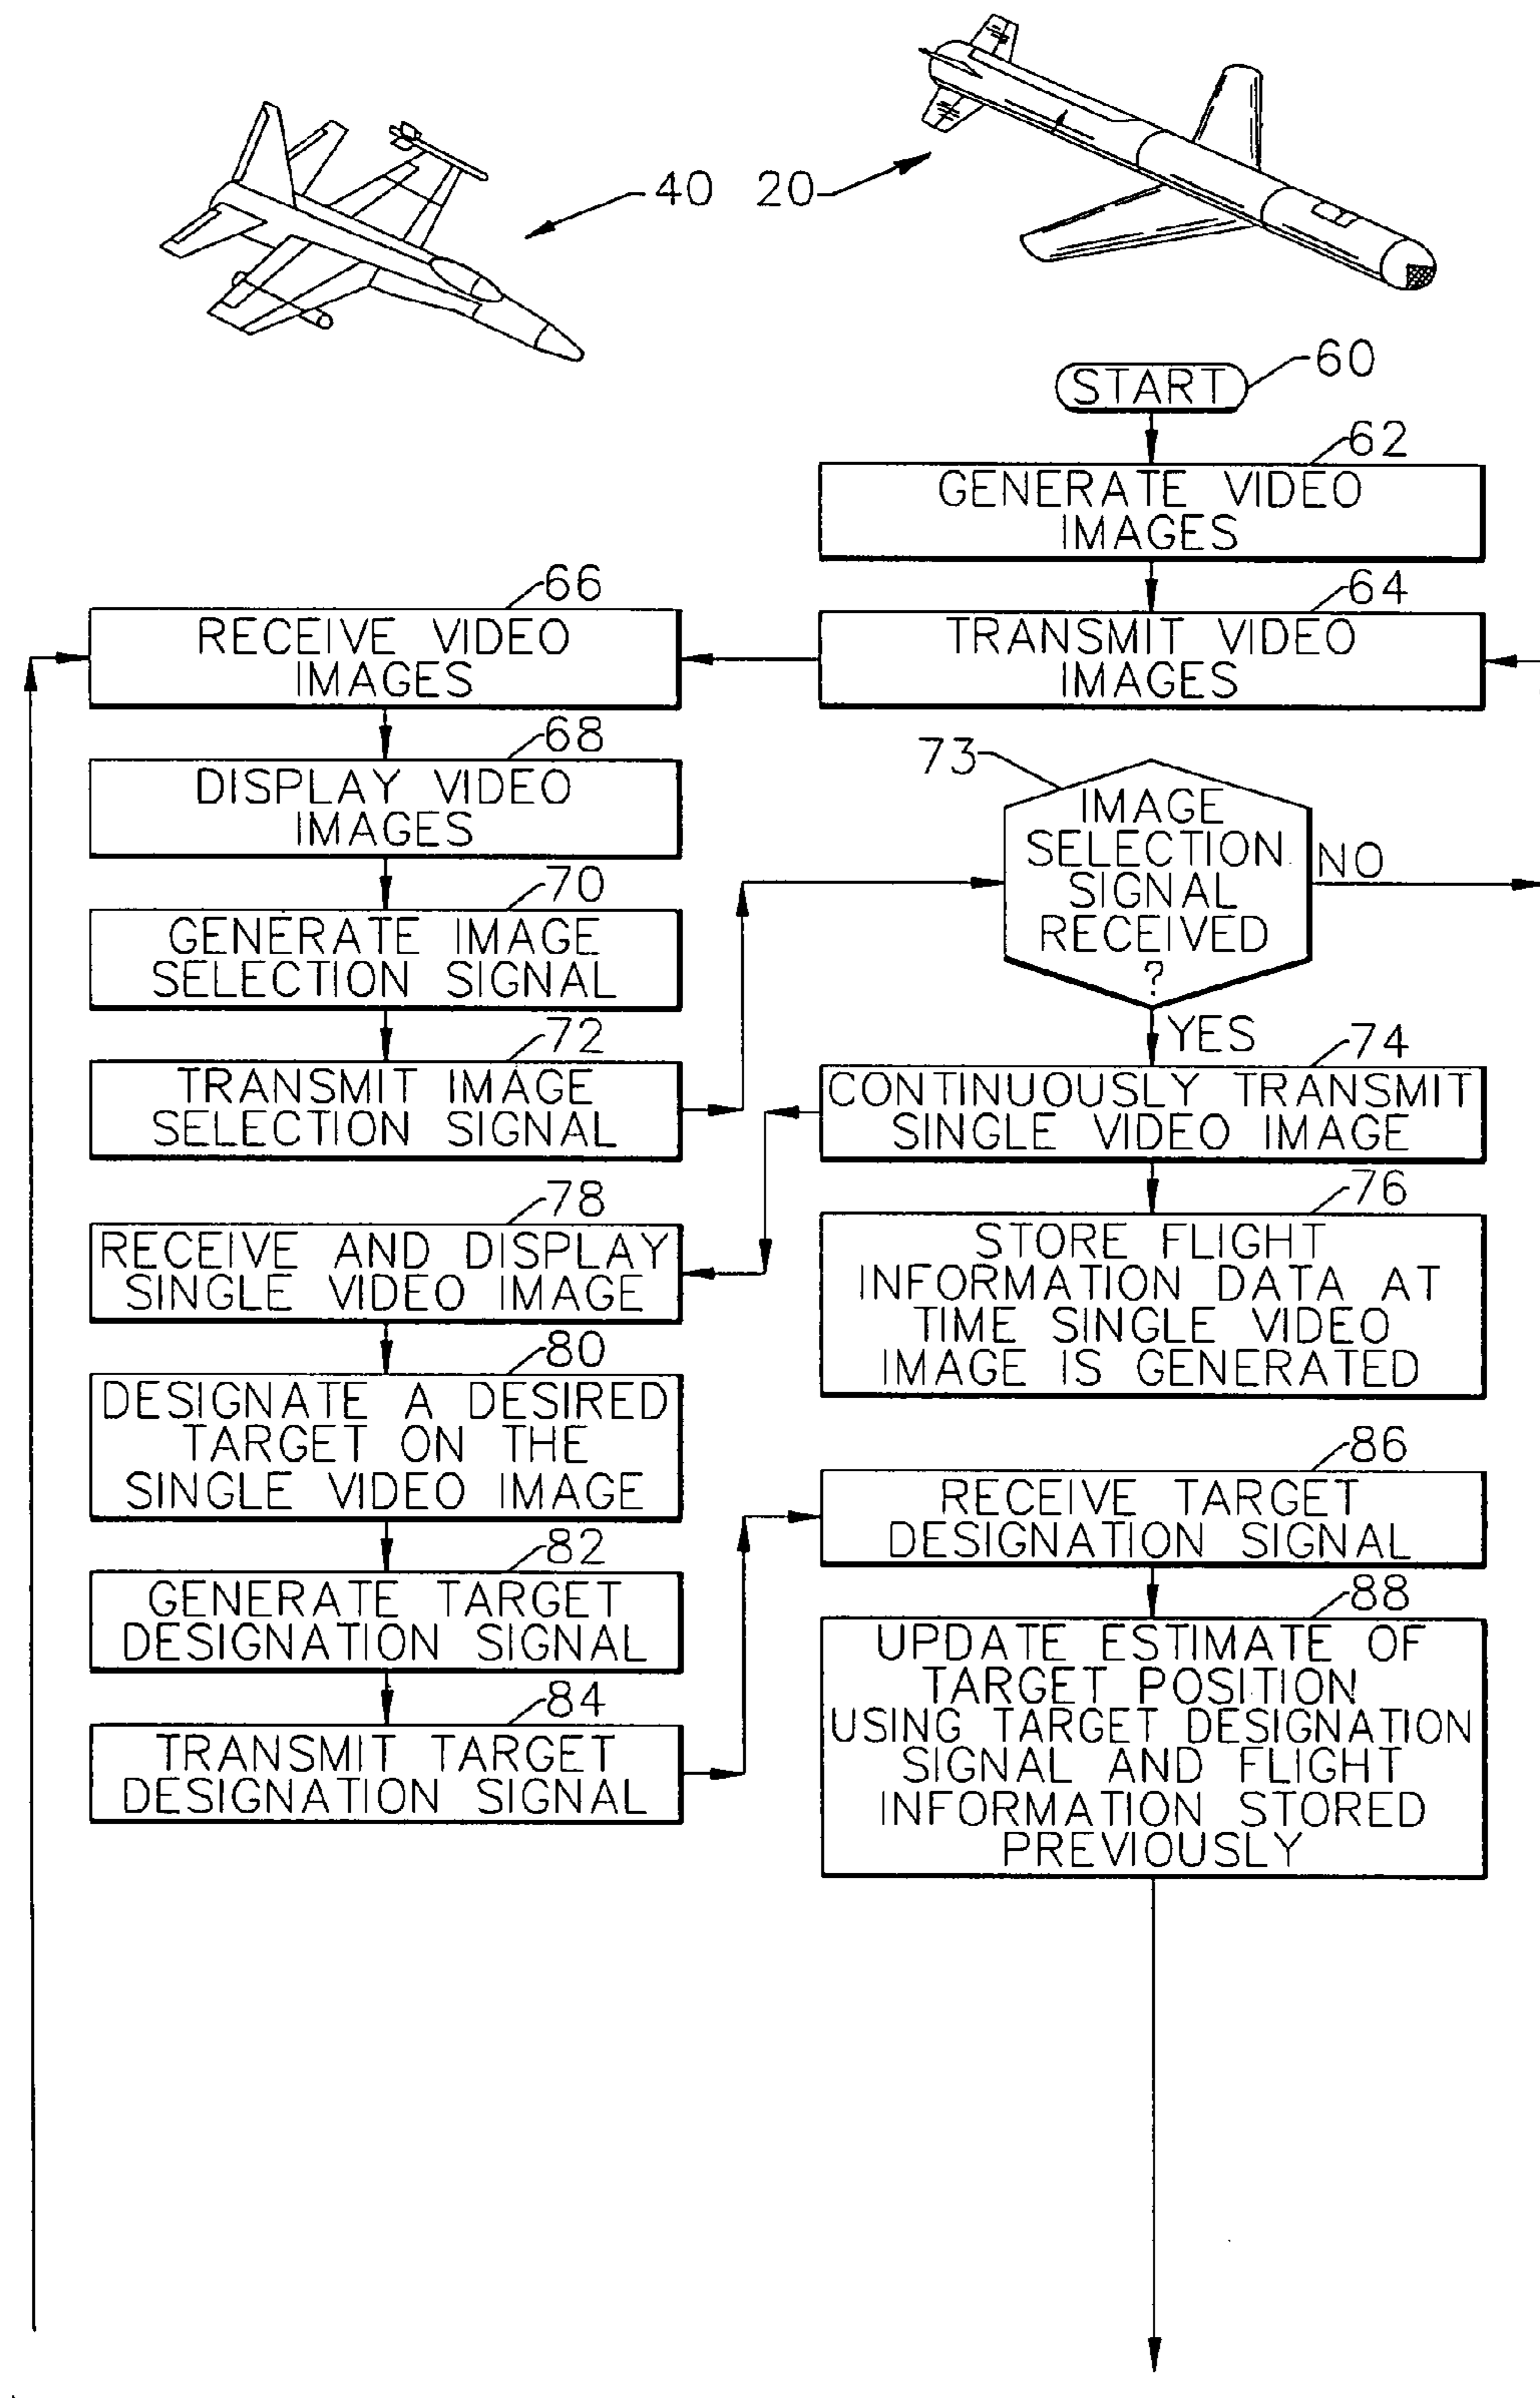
40
20
START
60
GENERATE VIDEO IMAGES
62
TRANSMIT VIDEO IMAGES
64
RECEIVE VIDEO IMAGES
66
DISPLAY VIDEO IMAGES
68
GENERATE IMAGE SELECTION SIGNAL
70
TRANSMIT IMAGE SELECTION SIGNAL
72
73
IMAGE SELECTION SIGNAL RECEIVED ?
NO
YES
CONTINUOUSLY TRANSMIT SINGLE VIDEO IMAGE
74
STORE FLIGHT INFORMATION DATA AT TIME SINGLE VIDEO IMAGE IS GENERATED
76
RECEIVE AND DISPLAY SINGLE VIDEO IMAGE
78
DESIGNATE A DESIRED TARGET ON THE SINGLE VIDEO IMAGE
80
GENERATE TARGET DESIGNATION SIGNAL
82
TRANSMIT TARGET DESIGNATION SIGNAL
84
RECEIVE TARGET DESIGNATION SIGNAL
86
UPDATE ESTIMATE OF TARGET POSITION USING TARGET DESIGNATION SIGNAL AND FLIGHT INFORMATION STORED PREVIOUSLY
88